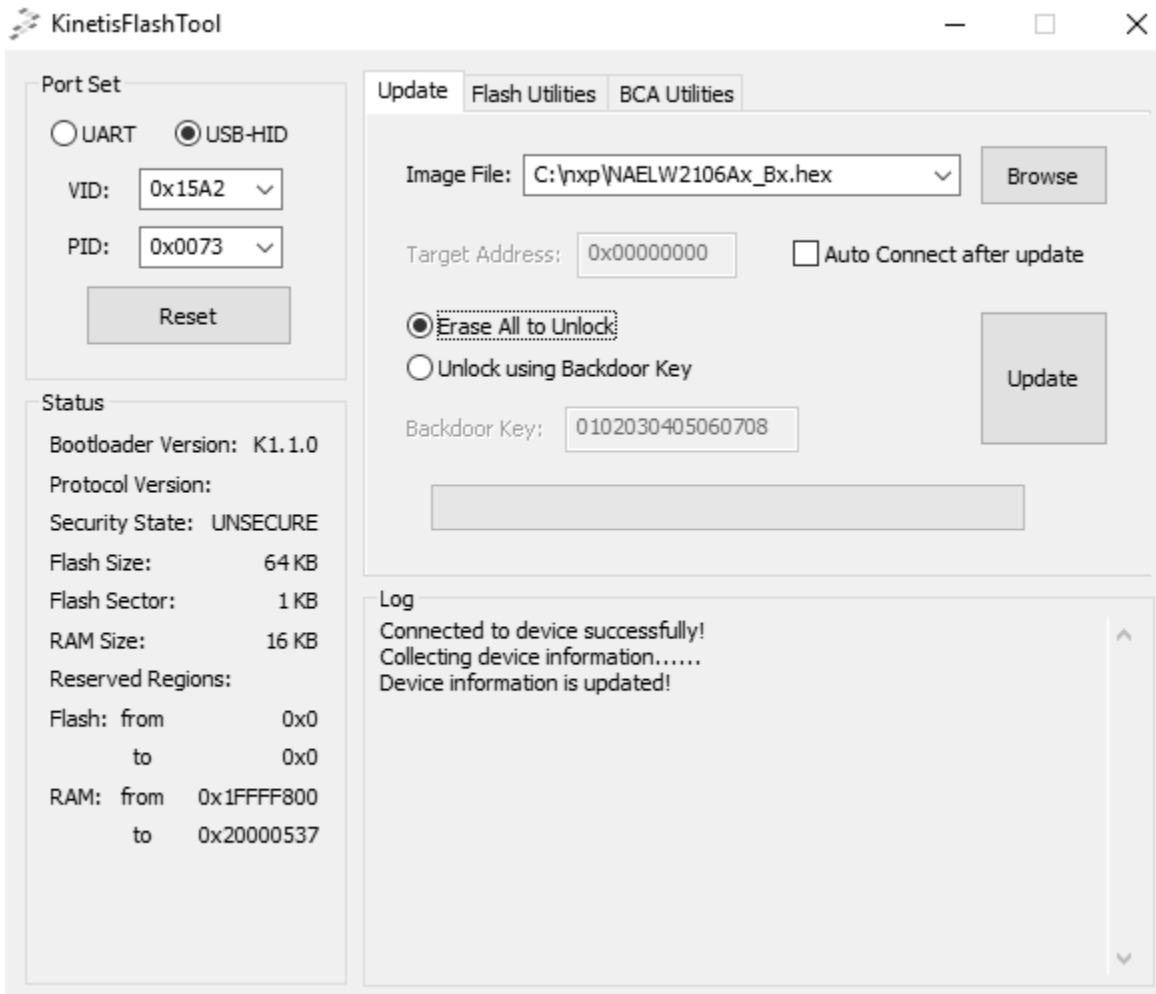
KinetisFlashTool

Port Set
UART
USB-HID
VID: 0x15A2
PID: 0x0073
Reset

Status
Bootloader Version: K1.1.0
Protocol Version:
Security State: UNSECURE
Flash Size: 64 KB
Flash Sector: 1 KB
RAM Size: 16 KB
Reserved Regions:
Flash: from 0x0
to 0x0
RAM: from 0x1FFFF800
to 0x20000537

Update | Flash Utilities | BCA Utilities

Image File: C:\nxp\NAELW2106Ax_Bx.hex
Browse
Target Address: 0x00000000
Auto Connect after update
Erase All to Unlock
Unlock using Backdoor Key
Update
Backdoor Key: 0102030405060708

Log
Connected to device successfully!
Collecting device information......
Device information is updated!